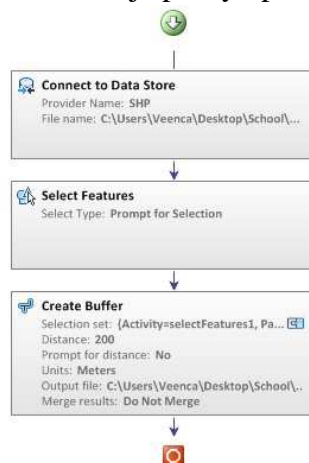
Connect to Data Store
Provider Name: SHP
File name: C:\Users\Veenca\Desktop\School\...

Select Features
Select Type: Prompt for Selection

Create Buffer
Selection set: {Activity=selectFeatures1, Pa...
Distance: 200
Prompt for distance: No
Units: Meters
Output file: C:\Users\Veenca\Desktop\School\..
Merge results: Do Not Merge